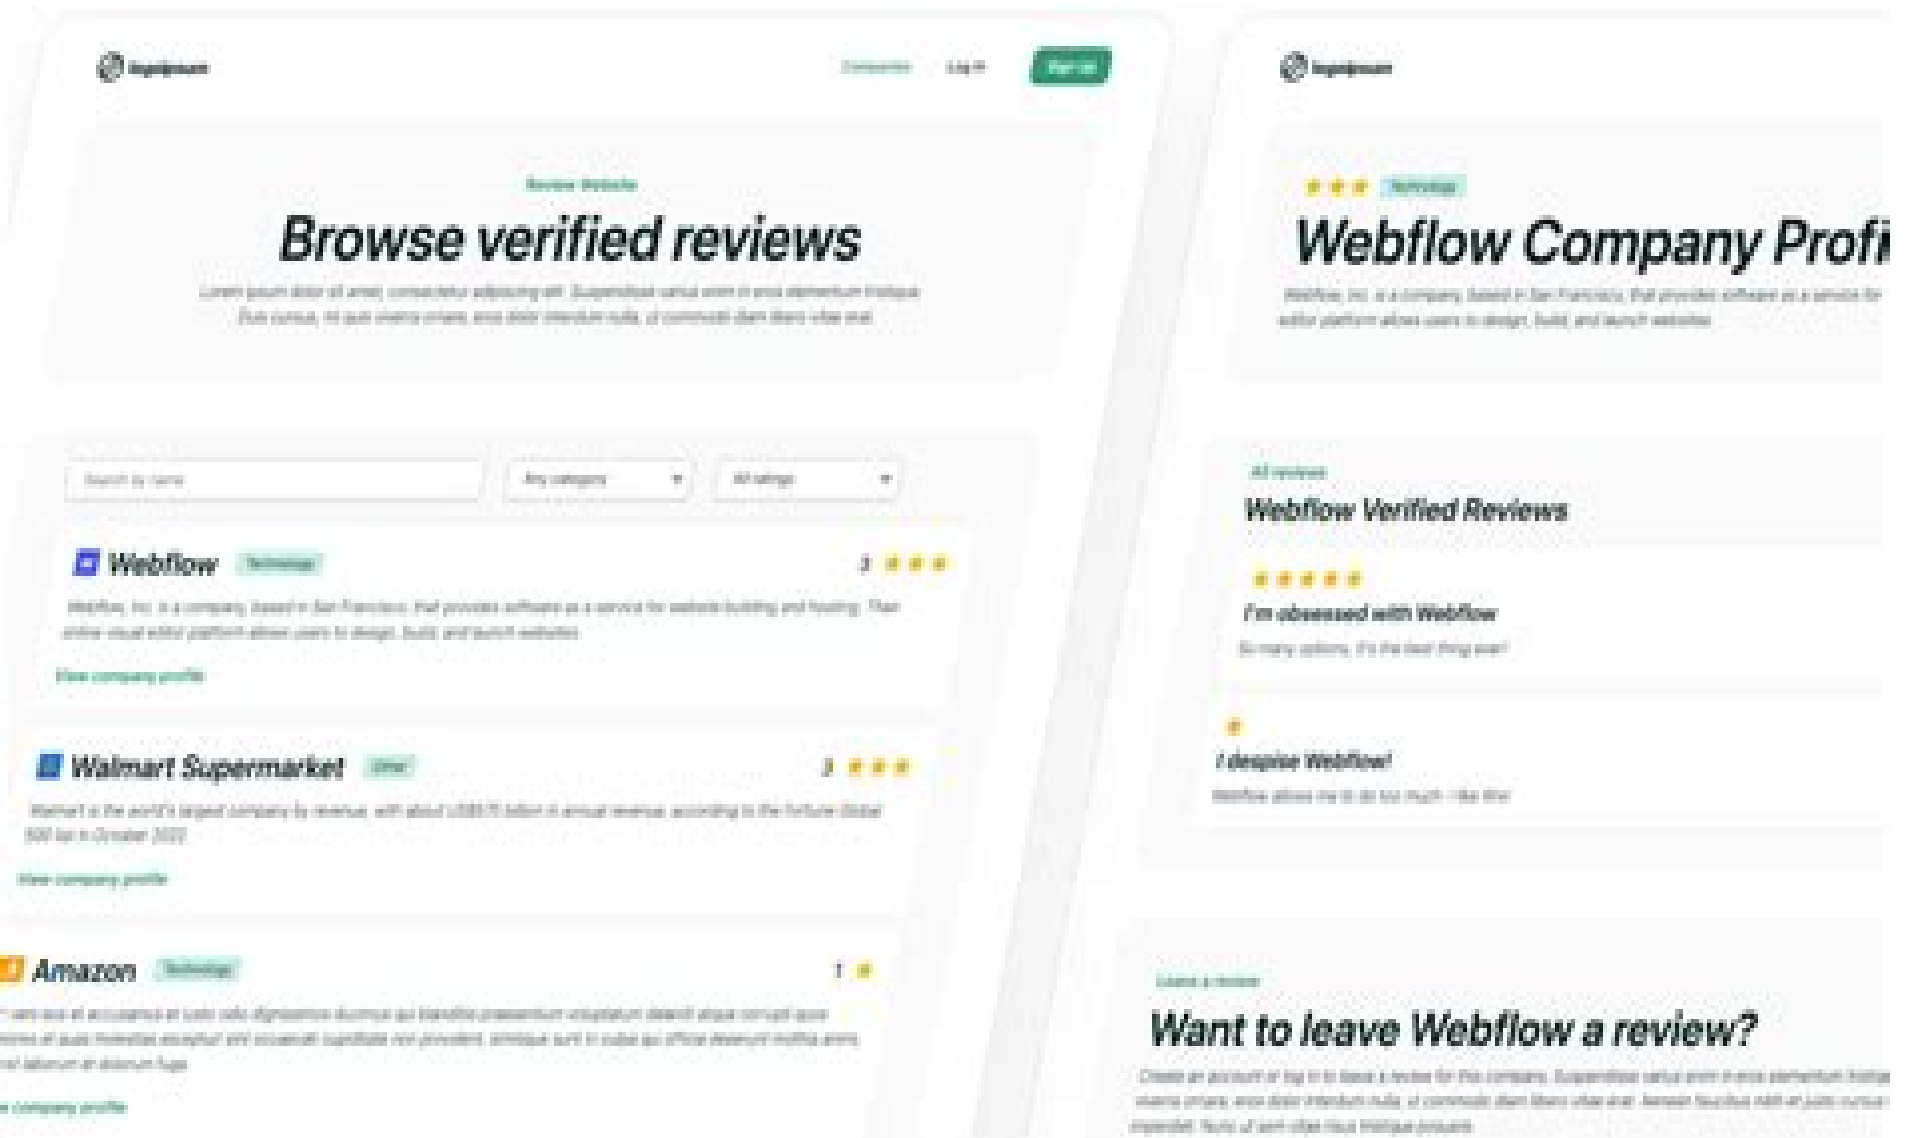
logoipsum

Companies Log in Sign up

Review Website

Browse verified reviews

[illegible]

Search by name

Any category

All ratings

Webflow Technology

3

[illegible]

View company profile

Walmart Supermarket Other

3

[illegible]

View company profile

Amazon Technology

1

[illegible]

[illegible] company profile

logoipsum

Technology

Webflow Company Profi

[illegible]

All reviews

Webflow Verified Reviews

I'm obsessed with Webflow

So many options, it's the best thing ever!

I despise Webflow!

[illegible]

Leave a review

Want to leave Webflow a review?

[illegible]